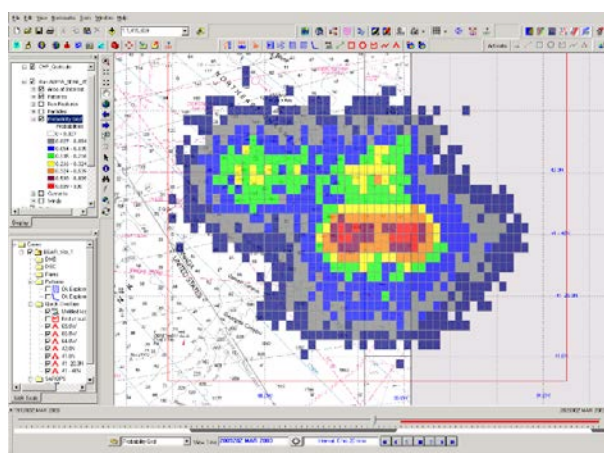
File Edit View Scenario Tools Window Help

1:475,659

Probability Grid
Probabilities
0 - 0.027
0.027 - 0.054
0.054 - 0.108
0.108 - 0.189
0.189 - 0.324
0.324 - 0.459
0.459 - 0.595
0.595 - 1

Display

Source

Probability Grid

Interval: 0 hrs 20 mins